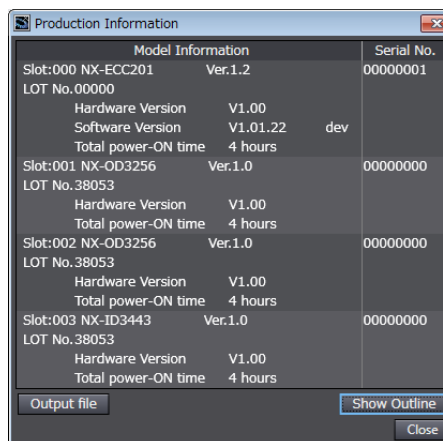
Production Information

| Model Information | Serial No. |
|---|---|
| Slot:000 NX-ECC201 Ver.1.2 | 00000001 |
| LOT No.00000 | |
| Hardware Version V1.00 | |
| Software Version V1.01.22 dev | |
| Total power-ON time 4 hours | |
| Slot:001 NX-OD3256 Ver.1.0 | 00000000 |
| LOT No.38053 | |
| Hardware Version V1.00 | |
| Total power-ON time 4 hours | |
| Slot:002 NX-OD3256 Ver.1.0 | 00000000 |
| LOT No.38053 | |
| Hardware Version V1.00 | |
| Total power-ON time 4 hours | |
| Slot:003 NX-ID3443 Ver.1.0 | 00000000 |
| LOT No.38053 | |
| Hardware Version V1.00 | |
| Total power-ON time 4 hours | |

Output file

Show Outline

Close